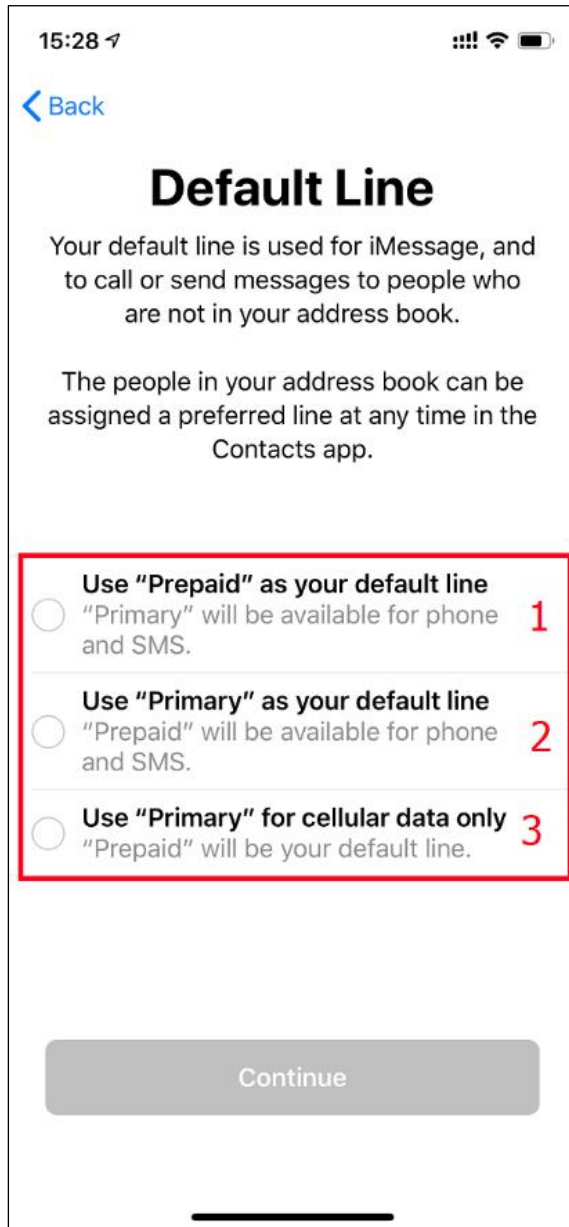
15:28

Back

Default Line

Your default line is used for iMessage, and to call or send messages to people who are not in your address book.

The people in your address book can be assigned a preferred line at any time in the Contacts app.

Use “Prepaid” as your default line
“Primary” will be available for phone and SMS.
1

Use “Primary” as your default line
“Prepaid” will be available for phone and SMS.
2

Use “Primary” for cellular data only
“Prepaid” will be your default line.
3

Continue